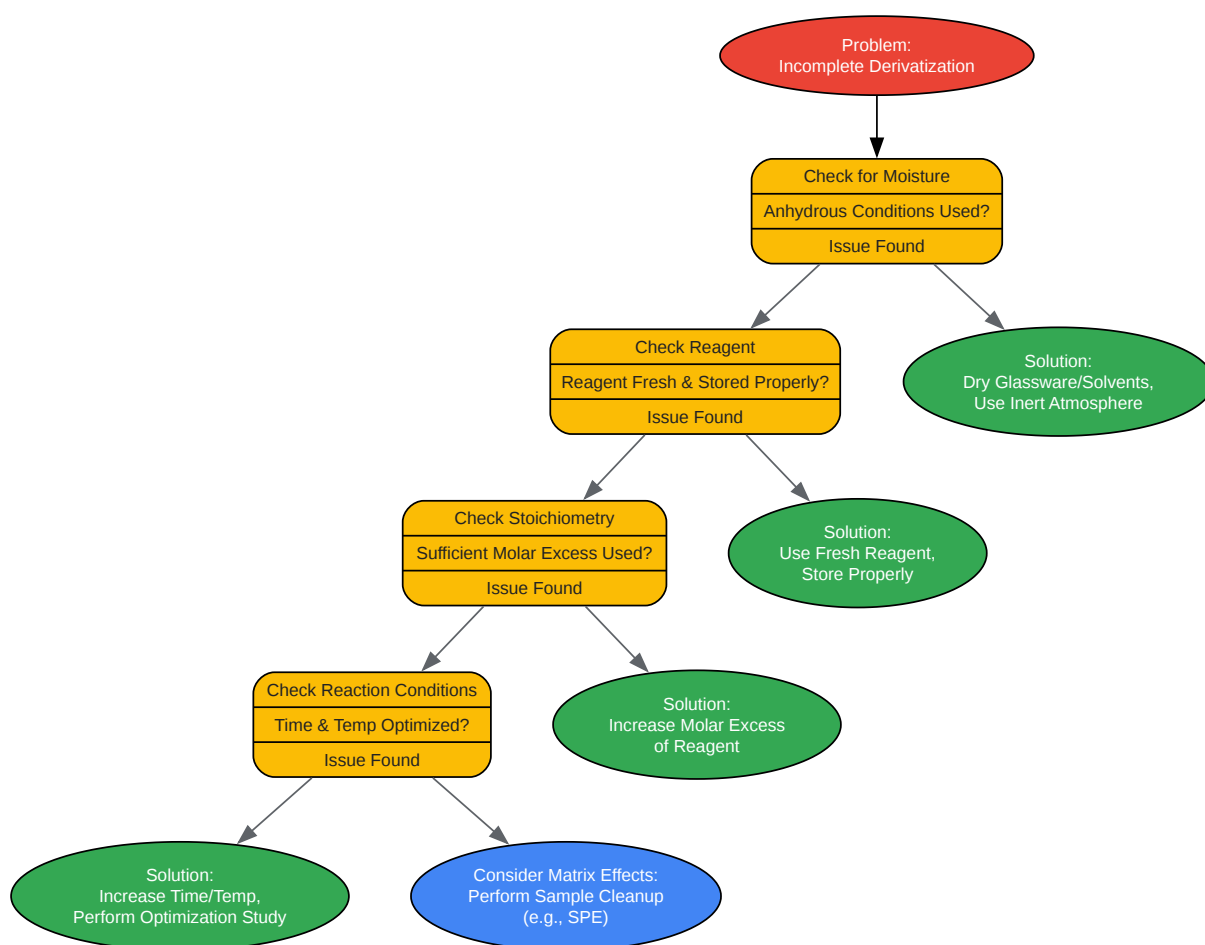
Problem:
Incomplete Derivatization

Check for Moisture
Anhydrous Conditions Used?
Issue Found

Check Reagent
Reagent Fresh & Stored Properly?
Issue Found

Solution:
Dry Glassware/Solvents,
Use Inert Atmosphere

Check Stoichiometry
Sufficient Molar Excess Used?
Issue Found

Solution:
Use Fresh Reagent,
Store Properly

Check Reaction Conditions
Time & Temp Optimized?
Issue Found

Solution:
Increase Molar Excess
of Reagent

Solution:
Increase Time/Temp,
Perform Optimization Study

Consider Matrix Effects:
Perform Sample Cleanup
(e.g., SPE)